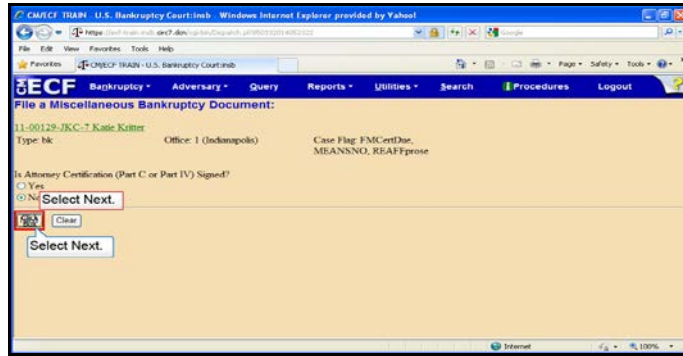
CM/ECF TRAIN - U.S. Bankruptcy Court:insb - Windows Internet Explorer provided by Yahoo!

https://ecf-train.insb.uscourts.gov/cgi-bin/Dispatch.pl?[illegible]

Google

File Edit View Favorites Tools Help

Favorites

CM/ECF TRAIN - U.S. Bankruptcy Court:insb

Page Safety Tools

ECF Bankruptcy Adversary Query Reports Utilities Search Procedures Logout

File a Miscellaneous Bankruptcy Document:

11-00129-JKC-7 Katie Kritter

Type: bk Office: 1 (Indianapolis) Case Flag: FMCertDue, MEANSNO, REAFFprose

Is Attorney Certification (Part C or Part IV) Signed?

Yes

No

Select Next.

Next Clear

Select Next.

Internet

100%